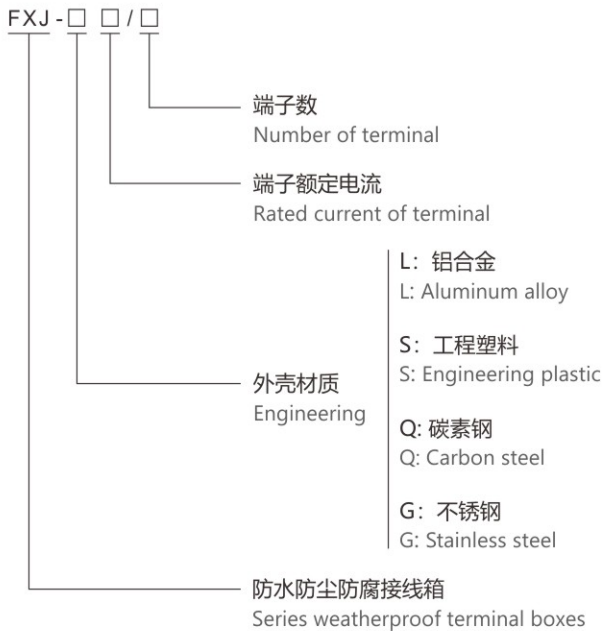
FXJ - □ □ / □

端子数
Number of terminal

端子额定电流
Rated current of terminal

外壳材质
Engineering

L：铝合金
L: Aluminum alloy

S：工程塑料
S: Engineering plastic

Q: 碳素钢
Q: Carbon steel

G：不锈钢
G: Stainless steel

防水防尘防腐接线箱
Series weatherproof terminal boxes